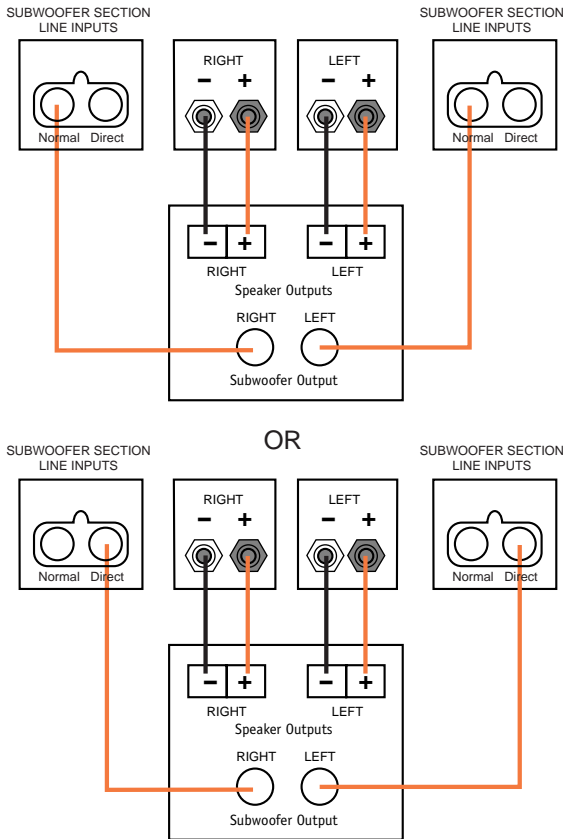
SUBWOOFER SECTION LINE INPUTS

Normal Direct

RIGHT
− +

LEFT
− +

SUBWOOFER SECTION LINE INPUTS

Normal Direct

− +
RIGHT

− +
LEFT

Speaker Outputs

RIGHT LEFT

Subwoofer Output

OR

SUBWOOFER SECTION LINE INPUTS

Normal Direct

RIGHT
− +

LEFT
− +

SUBWOOFER SECTION LINE INPUTS

Normal Direct

− +
RIGHT

− +
LEFT

Speaker Outputs

RIGHT LEFT

Subwoofer Output